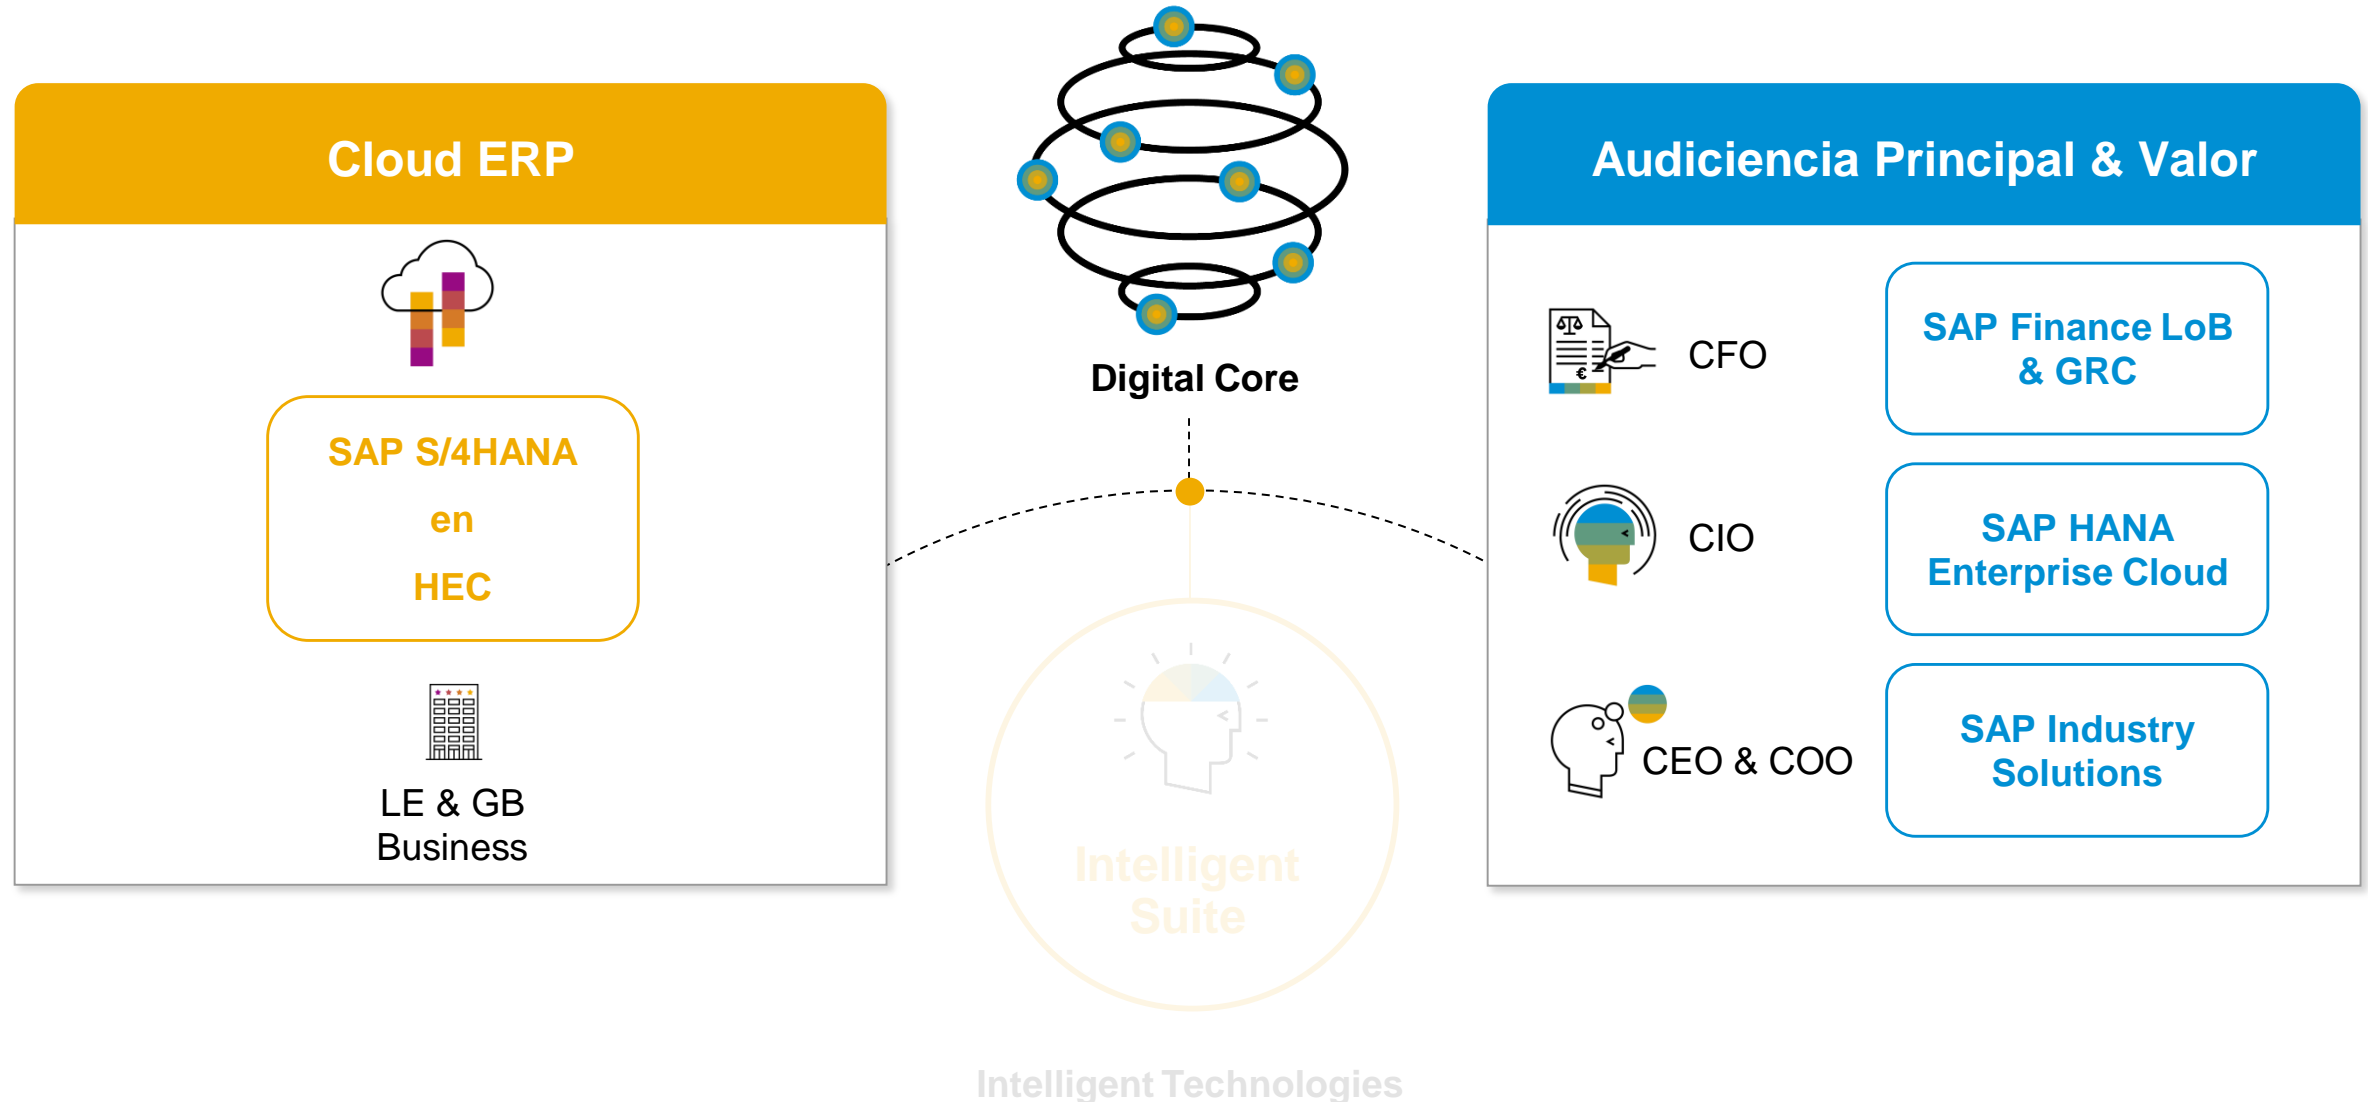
Cloud ERP

SAP S/4HANA
en
HEC

LE & GB Business

Digital Core

Intelligent Suite

Intelligent Technologies

Audiciencia Principal & Valor

CFO

SAP Finance LoB & GRC

CIO

SAP HANA Enterprise Cloud

CEO & COO

SAP Industry Solutions